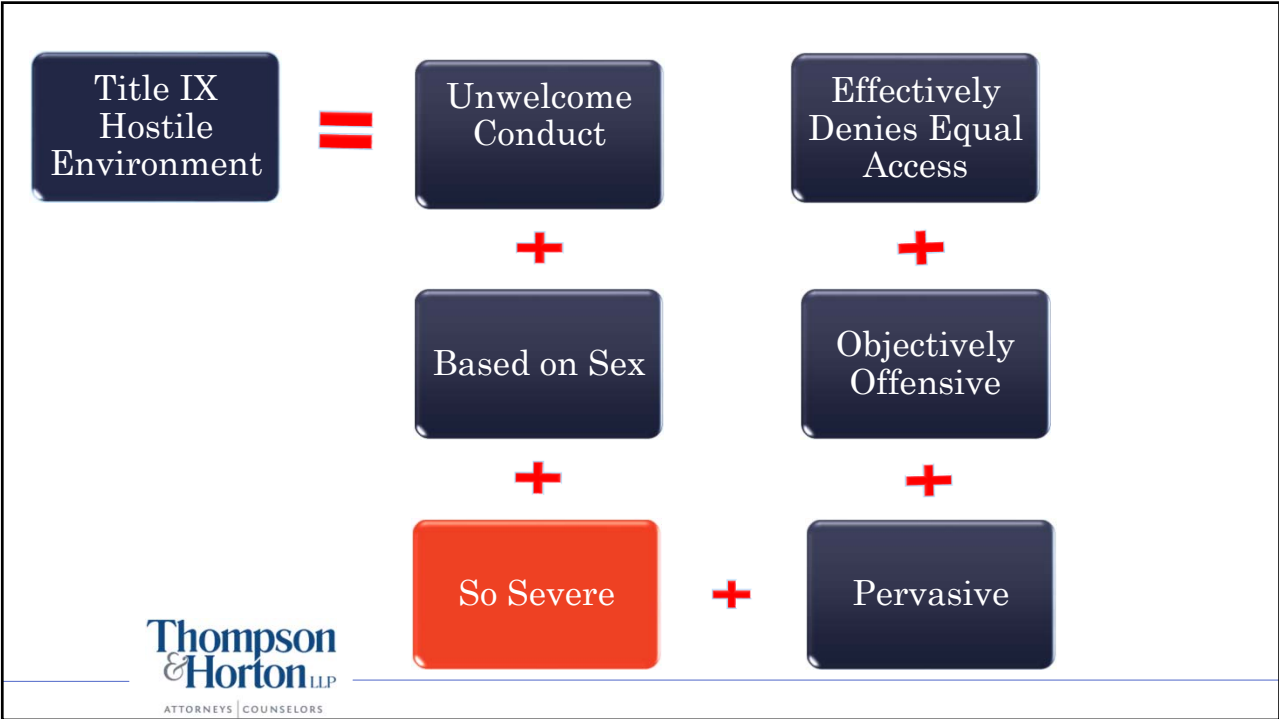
Title IX Hostile Environment

=

Unwelcome Conduct

+

Based on Sex

+

So Severe

+

Pervasive

+

Objectively Offensive

+

Effectively Denies Equal Access

Thompson & Horton LLP

ATTORNEYS | COUNSELORS